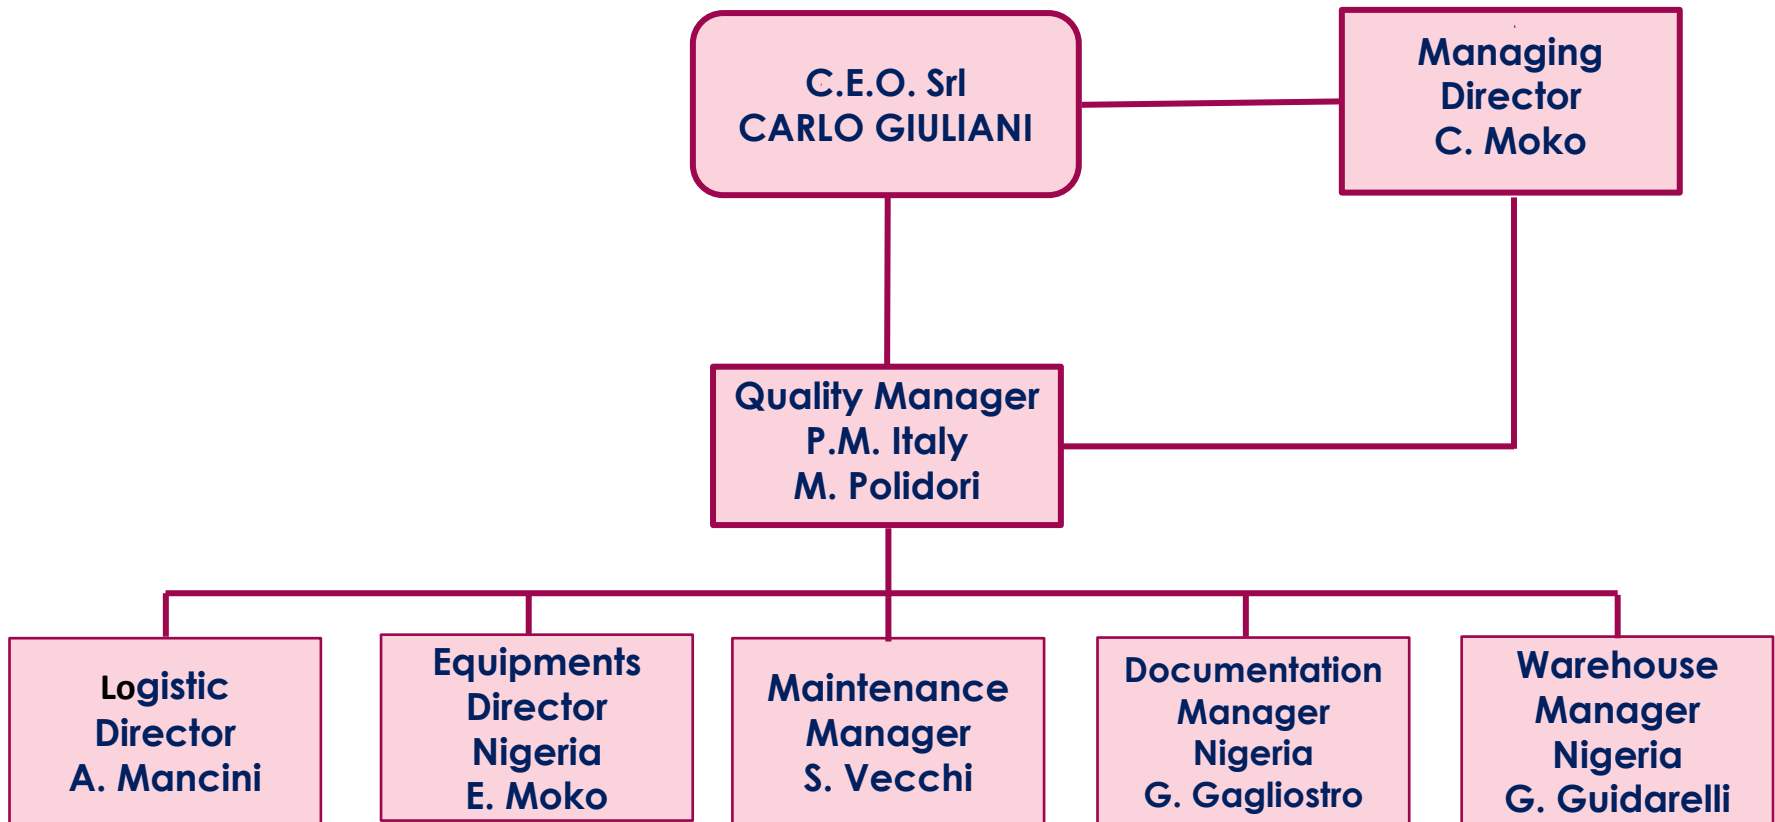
C.E.O. Srl
CARLO GIULIANI

Managing
Director
C. Moko

Quality Manager
P.M. Italy
M. Polidori

Logistic
Director
A. Mancini

Equipments
Director
Nigeria
E. Moko

Maintenance
Manager
S. Vecchi

Documentation
Manager
Nigeria
G. Gagliostro

Warehouse
Manager
Nigeria
G. Guidarelli